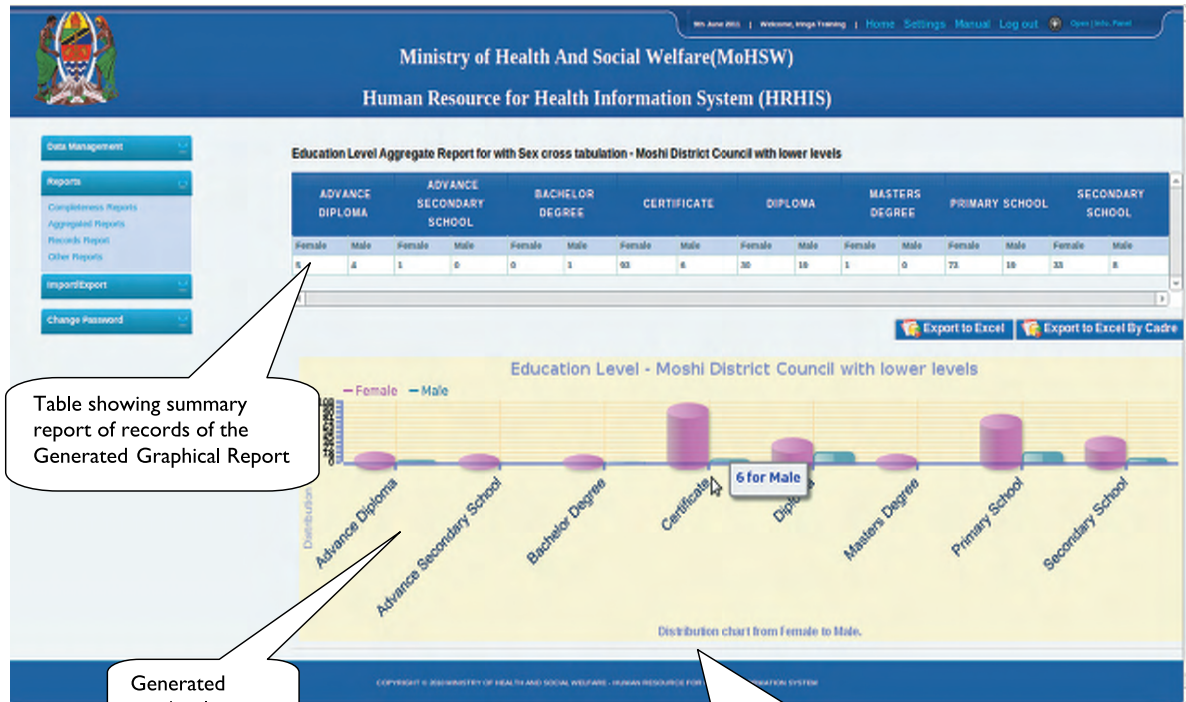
9th June 2015 | Welcome, Iringa Training | Home Settings Manual Log out Open | Info. Panel

Ministry of Health And Social Welfare(MoHSW)

Human Resource for Health Information System (HRHIS)

Data Management

Reports

Completeness Reports
Aggregated Reports
Records Report
Other Reports

Import/Export

Change Password

Education Level Aggregate Report for with Sex cross tabulation - Moshi District Council with lower levels

| ADVANCE DIPLOMA | | ADVANCE SECONDARY SCHOOL | | BACHELOR DEGREE | | CERTIFICATE | | DIPLOMA | | MASTERS DEGREE | | PRIMARY SCHOOL | | SECONDARY SCHOOL | |
|---|---|---|---|---|---|---|---|---|---|---|---|---|---|---|---|
| Female | Male | Female | Male | Female | Male | Female | Male | Female | Male | Female | Male | Female | Male | Female | Male |
| 5 | 4 | 1 | 0 | 0 | 1 | 93 | 6 | 30 | 18 | 1 | 0 | 73 | 18 | 33 | 8 |

Export to Excel  Export to Excel By Cadre

Education Level - Moshi District Council with lower levels

Female  Male

Distribution

Advance Diploma  Advance Secondary School  Bachelor Degree  Certificate  Diploma  Masters Degree  Primary School  Secondary School

6 for Male

Distribution chart from Female to Male.

Table showing summary report of records of the Generated Graphical Report

Generated

COPYRIGHT © 2010 MINISTRY OF HEALTH AND SOCIAL WELFARE - HUMAN RESOURCE FOR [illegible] INFORMATION SYSTEM